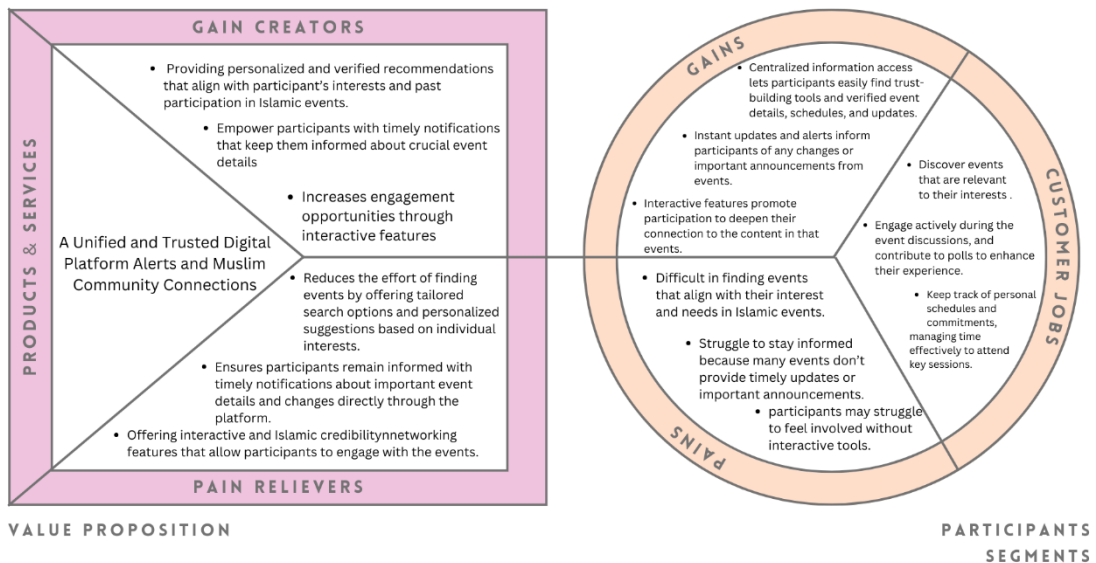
GAIN CREATORS

• Providing personalized and verified recommendations that align with participant's interests and past participation in Islamic events.

• Empower participants with timely notifications that keep them informed about crucial event details

• Increases engagement opportunities through interactive features

PRODUCTS & SERVICES

A Unified and Trusted Digital Platform Alerts and Muslim Community Connections

• Reduces the effort of finding events by offering tailored search options and personalized suggestions based on individual interests.

• Ensures participants remain informed with timely notifications about important event details and changes directly through the platform.

• Offering interactive and Islamic credibilitynnetworking features that allow participants to engage with the events.

PAIN RELIEVERS

VALUE PROPOSITION

GAINS

• Centralized information access lets participants easily find trust-building tools and verified event details, schedules, and updates.

• Instant updates and alerts inform participants of any changes or important announcements from events.

• Interactive features promote participation to deepen their connection to the content in that events.

• Discover events that are relevant to their interests .

• Engage actively during the event discussions, and contribute to polls to enhance their experience.

• Keep track of personal schedules and commitments, managing time effectively to attend key sessions.

CUSTOMER JOBS

• Difficult in finding events that align with their interest and needs in Islamic events.

• Struggle to stay informed because many events don't provide timely updates or important announcements.

• participants may struggle to feel involved without interactive tools.

PAINS

PARTICIPANTS SEGMENTS